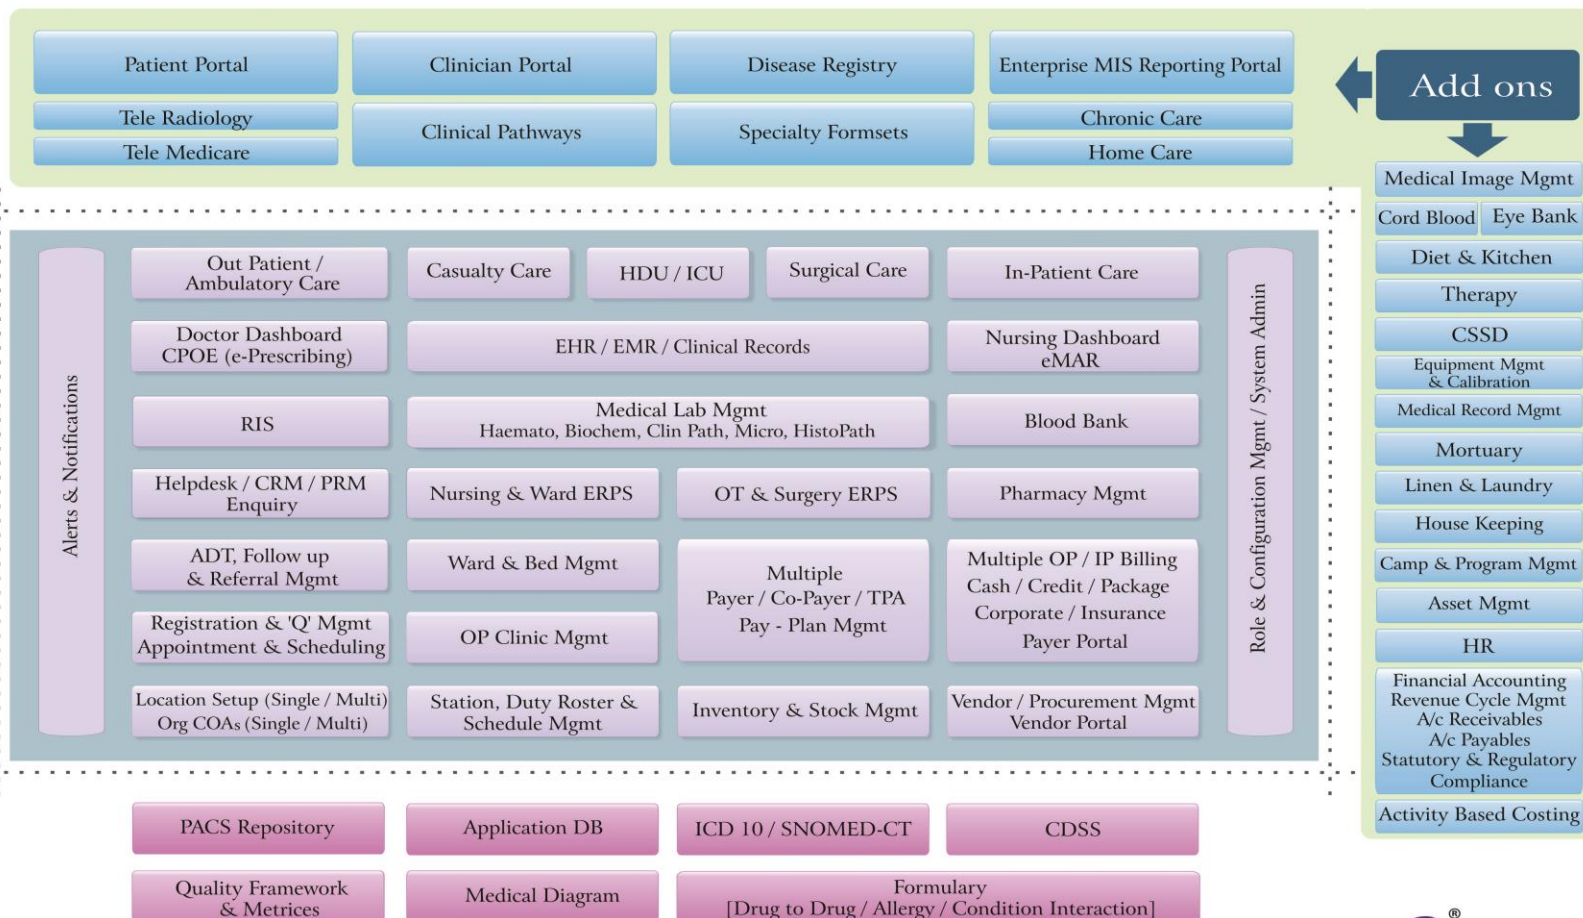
Patient Portal

Clinician Portal

Disease Registry

Enterprise MIS Reporting Portal

Tele Radiology

Tele Medicare

Clinical Pathways

Specialty Formsets

Chronic Care

Home Care

Add ons

Medical Image Mgmt

Cord Blood

Eye Bank

Diet & Kitchen

Therapy

CSSD

Equipment Mgmt & Calibration

Medical Record Mgmt

Mortuary

Linen & Laundry

House Keeping

Camp & Program Mgmt

Asset Mgmt

HR

Financial Accounting Revenue Cycle Mgmt A/c Receivables A/c Payables Statutory & Regulatory Compliance

Activity Based Costing

Alerts & Notifications

Out Patient / Ambulatory Care

Casualty Care

HDU / ICU

Surgical Care

In-Patient Care

Doctor Dashboard CPOE (e-Prescribing)

EHR / EMR / Clinical Records

Nursing Dashboard eMAR

RIS

Medical Lab Mgmt Haemato, Biochem, Clin Path, Micro, HistoPath

Blood Bank

Helpdesk / CRM / PRM Enquiry

Nursing & Ward ERPS

OT & Surgery ERPS

Pharmacy Mgmt

ADT, Follow up & Referral Mgmt

Ward & Bed Mgmt

Multiple Payer / Co-Payer / TPA Pay - Plan Mgmt

Multiple OP / IP Billing Cash / Credit / Package Corporate / Insurance Payer Portal

Registration & 'Q' Mgmt Appointment & Scheduling

OP Clinic Mgmt

Location Setup (Single / Multi) Org COAs (Single / Multi)

Station, Duty Roster & Schedule Mgmt

Inventory & Stock Mgmt

Vendor / Procurement Mgmt Vendor Portal

Role & Configuration Mgmt / System Admin

PACS Repository

Application DB

ICD 10 / SNOMED-CT

CDSS

Quality Framework & Metrices

Medical Diagram

Formulary [Drug to Drug / Allergy / Condition Interaction]